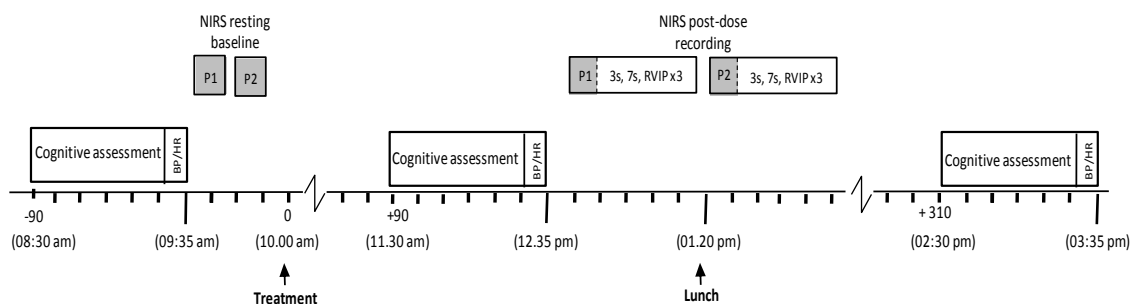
NIRS resting baseline

P1 P2

NIRS post-dose recording

P1 3s, 7s, RVIP x3 P2 3s, 7s, RVIP x3

Cognitive assessment BP/HR

Cognitive assessment BP/HR

Cognitive assessment BP/HR

-90 0 +90 + 310

(08:30 am) (09:35 am) (10.00 am) (11.30 am) (12.35 pm) (01.20 pm) (02:30 pm) (03:35 pm)

Treatment

Lunch